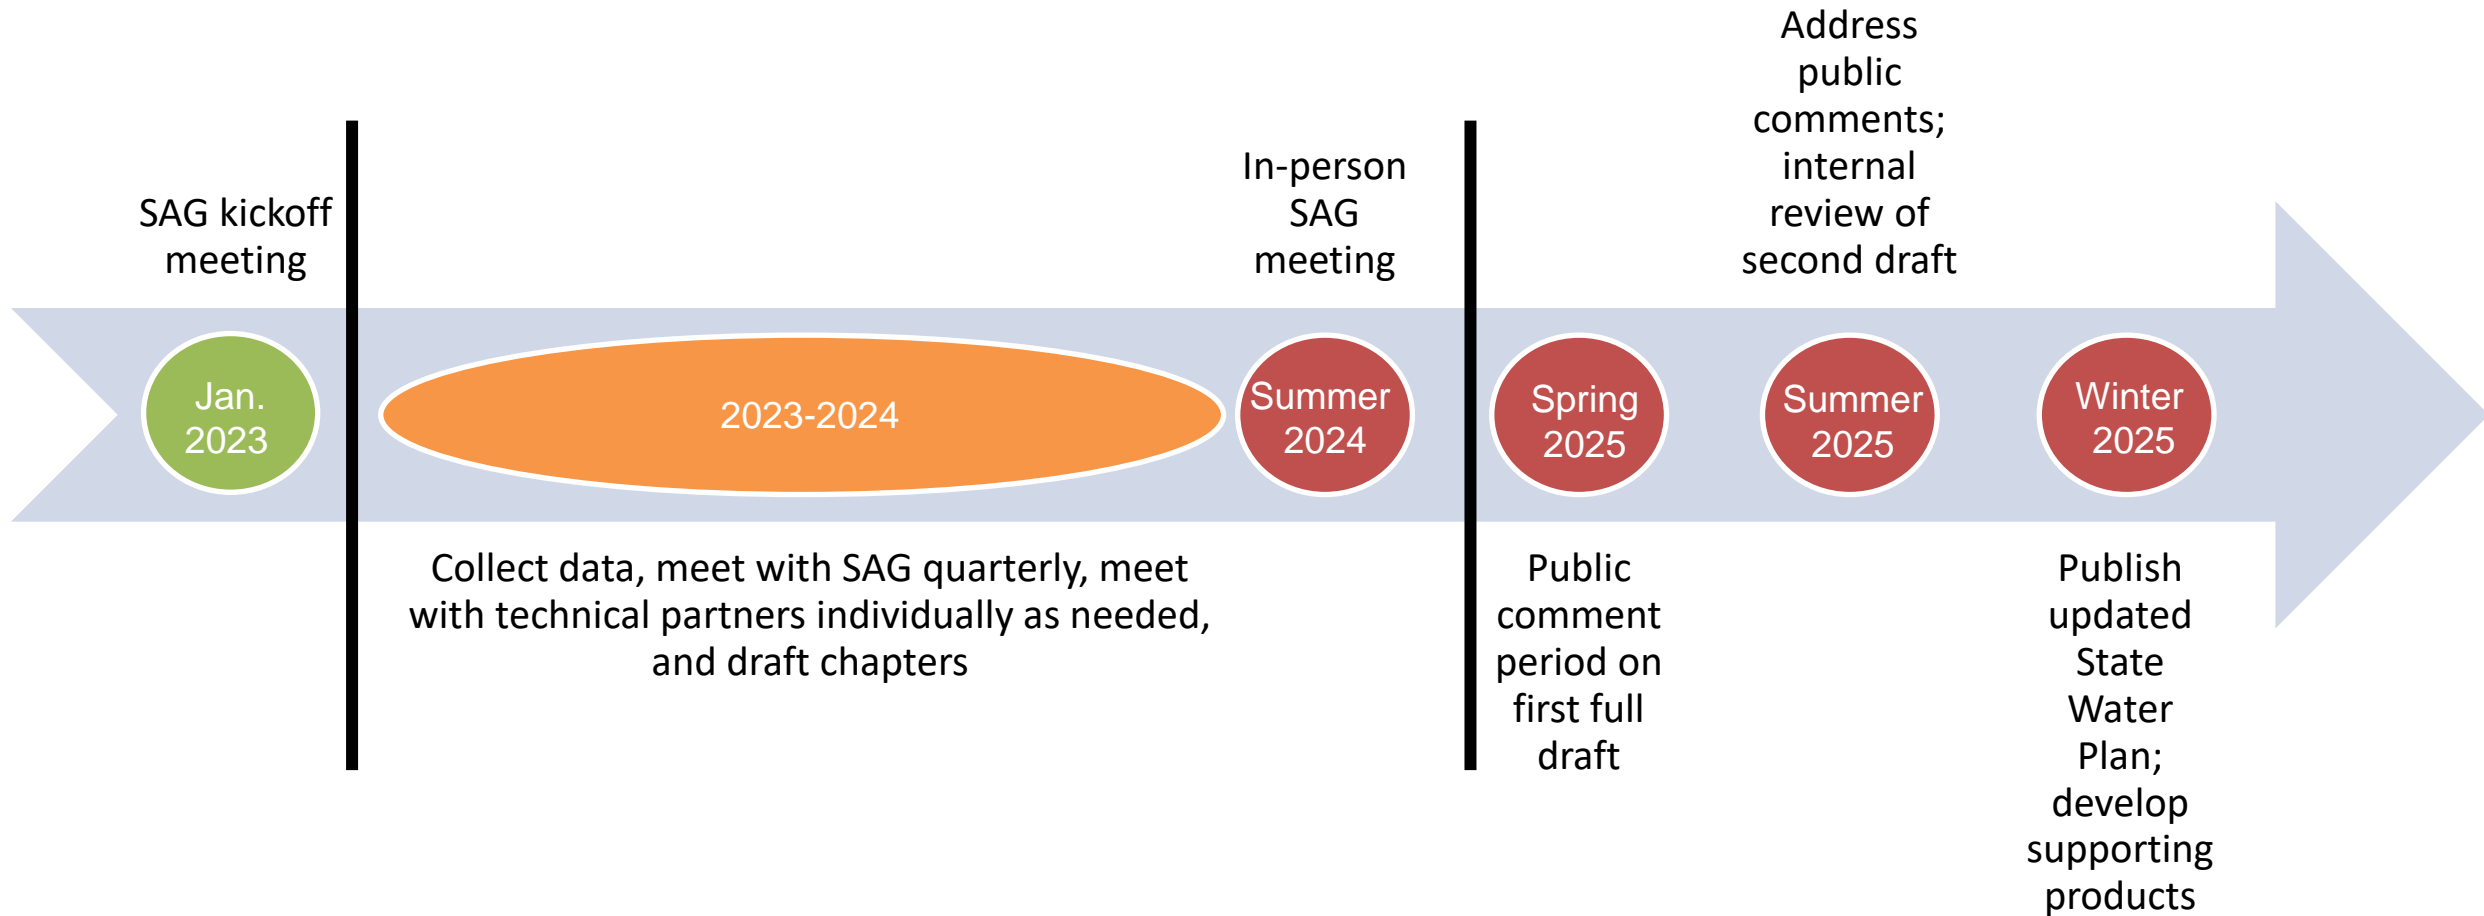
SAG kickoff meeting

Jan. 2023

2023-2024

Collect data, meet with SAG quarterly, meet with technical partners individually as needed, and draft chapters

In-person SAG meeting

Summer 2024

Spring 2025

Public comment period on first full draft

Address public comments; internal review of second draft

Summer 2025

Winter 2025

Publish updated State Water Plan; develop supporting products